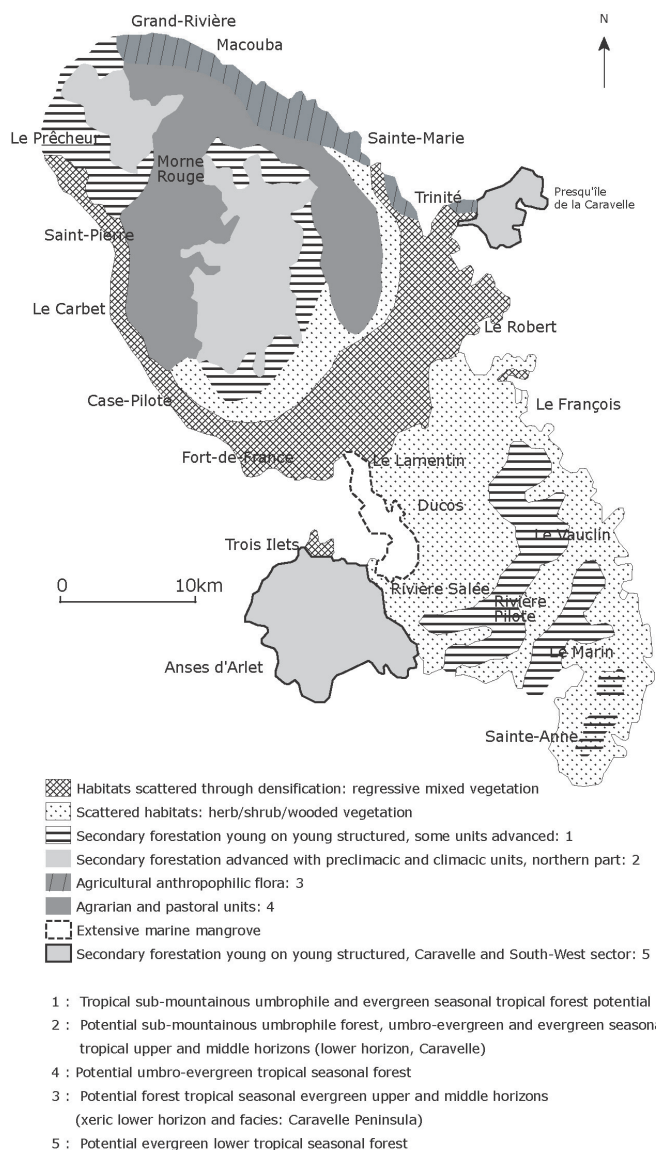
N

Grand-Rivière
Macouba
Le Prêcheur
Morne Rouge
Sainte-Marie
Trinité
Presqu'île de la Caravelle
Saint-Pierre
Le Carbet
Le Robert
Case-Pilote
Le François
Fort-de-France
Le Lamentin
Ducos
Le Vauclin
Trois Ilets
0
10km
Rivière Salée
Rivière Pilote
Anses d'Arlet
Le Marin
Sainte-Anne

Habitats scattered through densification: regressive mixed vegetation
Scattered habitats: herb/shrub/wooded vegetation
Secondary forestation young on young structured, some units advanced: 1
Secondary forestation advanced with preclimacic and climacic units, northern part: 2
Agricultural anthropophilic flora: 3
Agrarian and pastoral units: 4
Extensive marine mangrove
Secondary forestation young on young structured, Caravelle and South-West sector: 5

1 : Tropical sub-mountainous umbrophile and evergreen seasonal tropical forest potential
2 : Potential sub-mountainous umbrophile forest, umbro-evergreen and evergreen seasonal tropical upper and middle horizons (lower horizon, Caravelle)
4 : Potential umbro-evergreen tropical seasonal forest
3 : Potential forest tropical seasonal evergreen upper and middle horizons (xeric lower horizon and facies: Caravelle Peninsula)
5 : Potential evergreen lower tropical seasonal forest